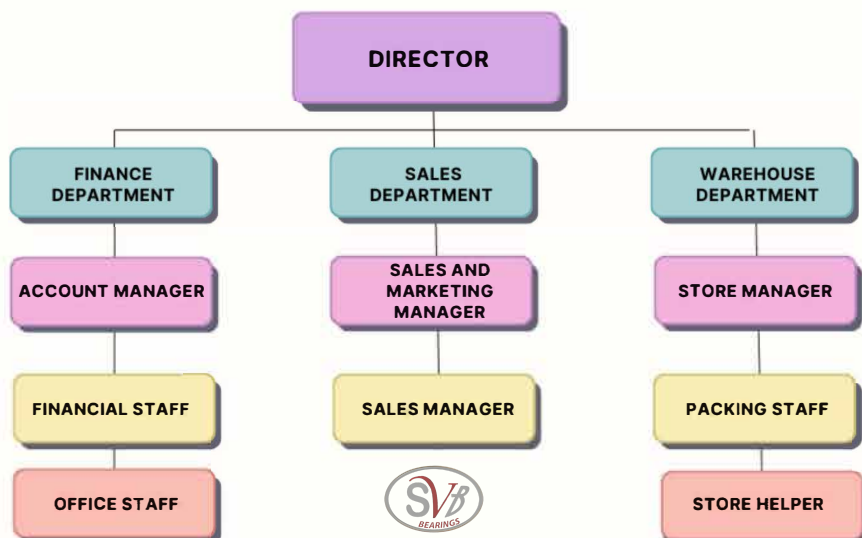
DIRECTOR

FINANCE DEPARTMENT

ACCOUNT MANAGER

FINANCIAL STAFF

OFFICE STAFF

SALES DEPARTMENT

SALES AND MARKETING MANAGER

SALES MANAGER

WAREHOUSE DEPARTMENT

STORE MANAGER

PACKING STAFF

STORE HELPER

SVB
BEARINGS